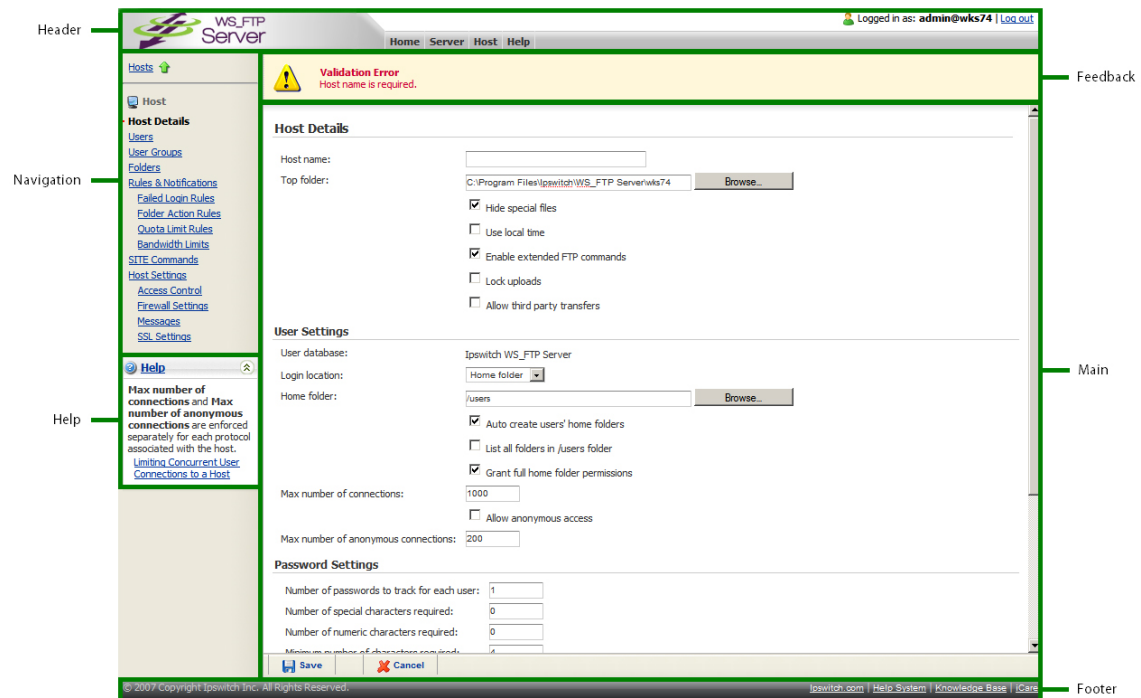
Header

WS_FTP Server

Logged in as: admin@wks74 | Log out

Home Server Host Help

Feedback

Validation Error
Host name is required.

Navigation

Hosts

Host
Host Details
Users
User Groups
Folders
Rules & Notifications
Failed Login Rules
Folder Action Rules
Quota Limit Rules
Bandwidth Limits
SITE Commands
Host Settings
Access Control
Firewall Settings
Messages
SSL Settings

Help

Help

Max number of connections and Max number of anonymous connections are enforced separately for each protocol associated with the host.
Limiting Concurrent User Connections to a Host

Main

Host Details

Host name:
Top folder: C:\Program Files\Ipswitch\WS_FTP Server\wks74 Browse...
Hide special files
Use local time
Enable extended FTP commands
Lock uploads
Allow third party transfers

User Settings

User database: Ipswitch WS_FTP Server
Login location: Home folder
Home folder: /users Browse...
Auto create users' home folders
List all folders in /users folder
Grant full home folder permissions
Max number of connections: 1000
Allow anonymous access
Max number of anonymous connections: 200

Password Settings

Number of passwords to track for each user: 1
Number of special characters required: 0
Number of numeric characters required: 0
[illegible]

Save Cancel

© 2007 Copyright Ipswitch Inc. All Rights Reserved.

Ipswitch.com | Help System | Knowledge Base | iCare

Footer